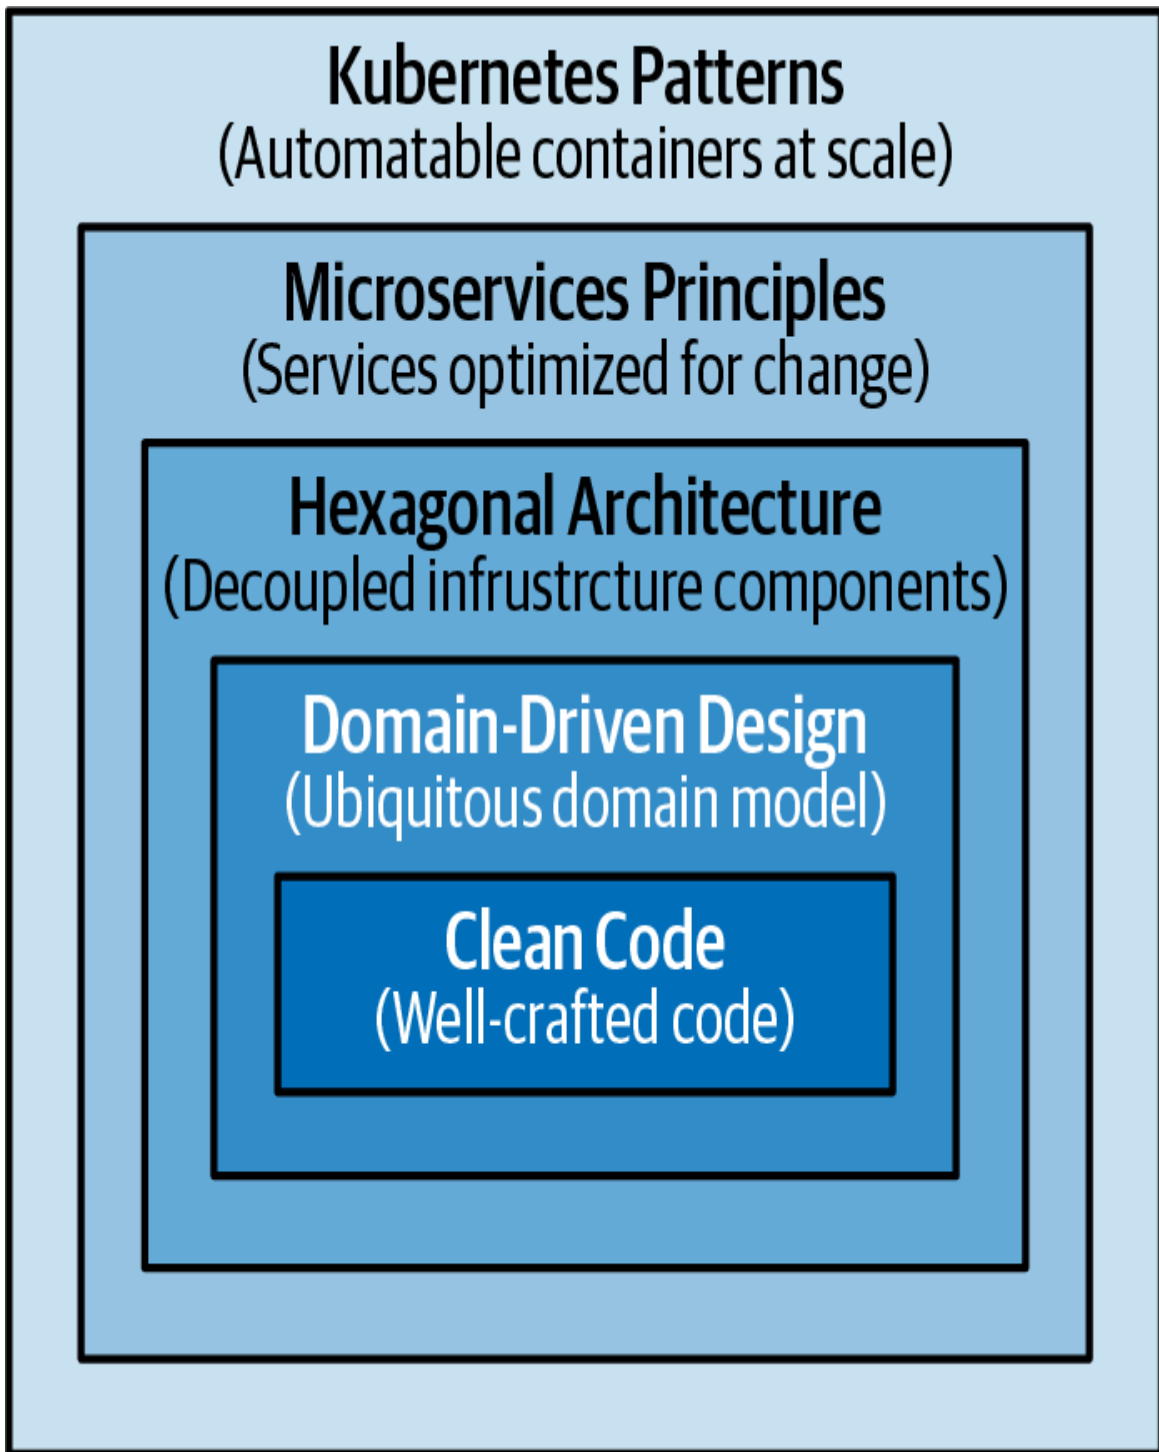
Kubernetes Patterns
(Automatable containers at scale)

Microservices Principles
(Services optimized for change)

Hexagonal Architecture
(Decoupled infrustrcture components)

Domain-Driven Design
(Ubiquitous domain model)

Clean Code
(Well-crafted code)